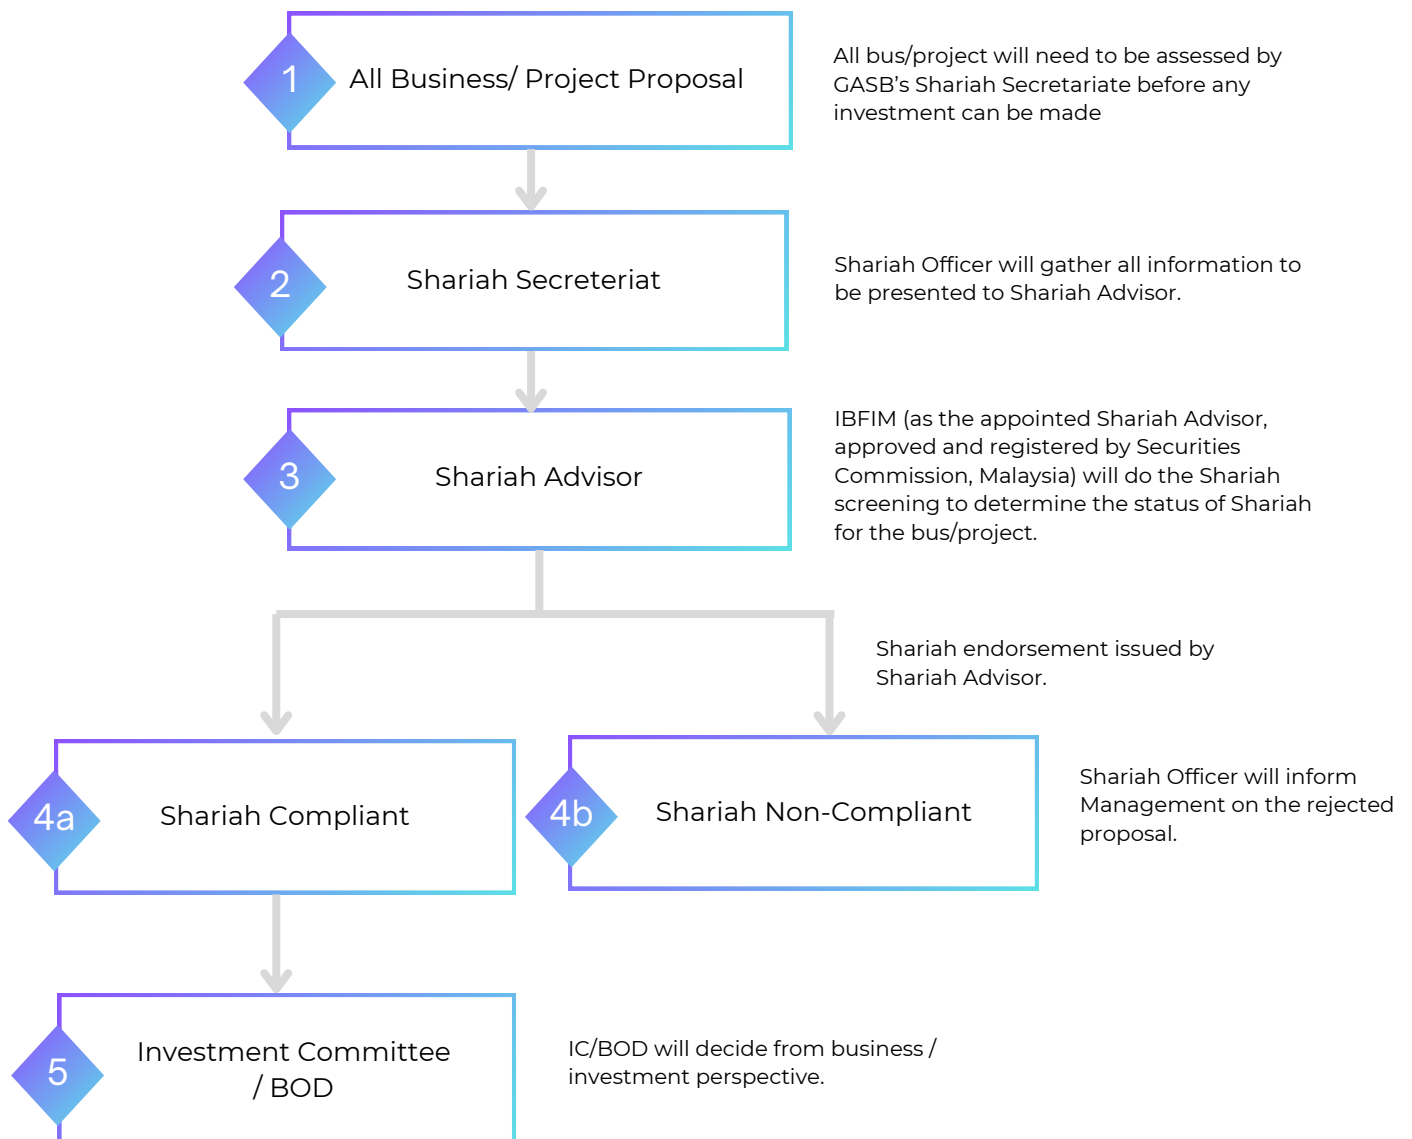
1 All Business/ Project Proposal

All bus/project will need to be assessed by GASB's Shariah Secretariate before any investment can be made

2 Shariah Secreteriat

Shariah Officer will gather all information to be presented to Shariah Advisor.

3 Shariah Advisor

IBFIM (as the appointed Shariah Advisor, approved and registered by Securities Commission, Malaysia) will do the Shariah screening to determine the status of Shariah for the bus/project.

Shariah endorsement issued by Shariah Advisor.

4a Shariah Compliant

4b Shariah Non-Compliant

Shariah Officer will inform Management on the rejected proposal.

5 Investment Committee / BOD

IC/BOD will decide from business / investment perspective.